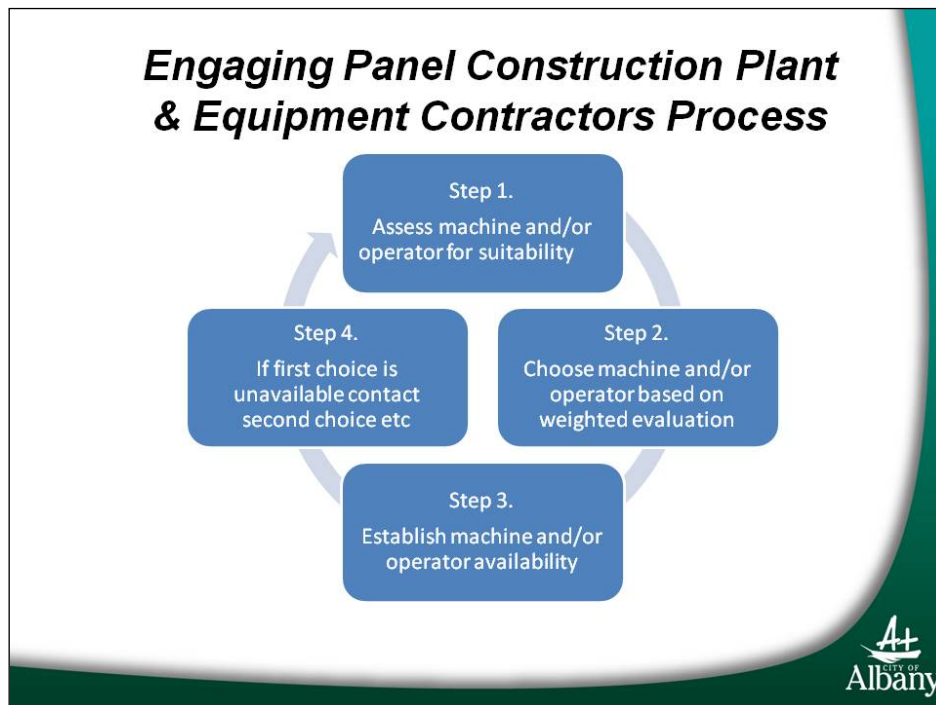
Engaging Panel Construction Plant & Equipment Contractors Process

Step 1.
Assess machine and/or operator for suitability

Step 2.
Choose machine and/or operator based on weighted evaluation

Step 3.
Establish machine and/or operator availability

Step 4.
If first choice is unavailable contact second choice etc

CITY OF
Albany